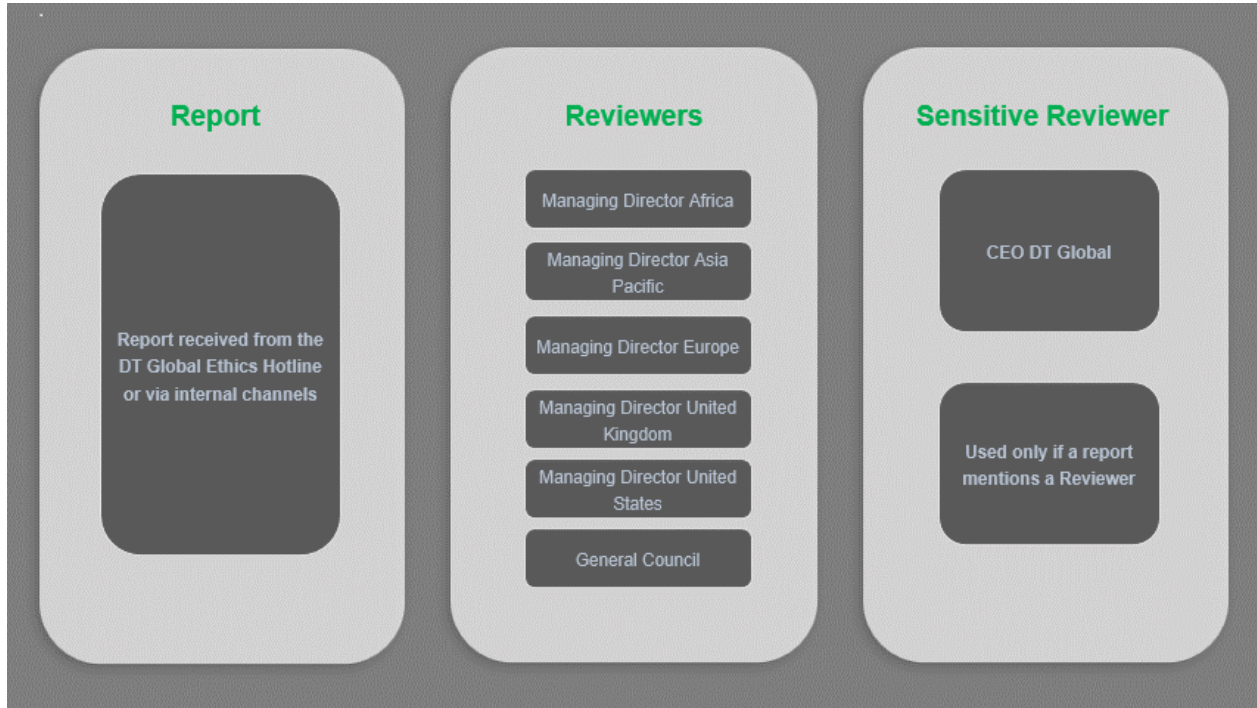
Report

Report received from the DT Global Ethics Hotline or via internal channels

Reviewers

Managing Director Africa

Managing Director Asia Pacific

Managing Director Europe

Managing Director United Kingdom

Managing Director United States

General Council

Sensitive Reviewer

CEO DT Global

Used only if a report mentions a Reviewer